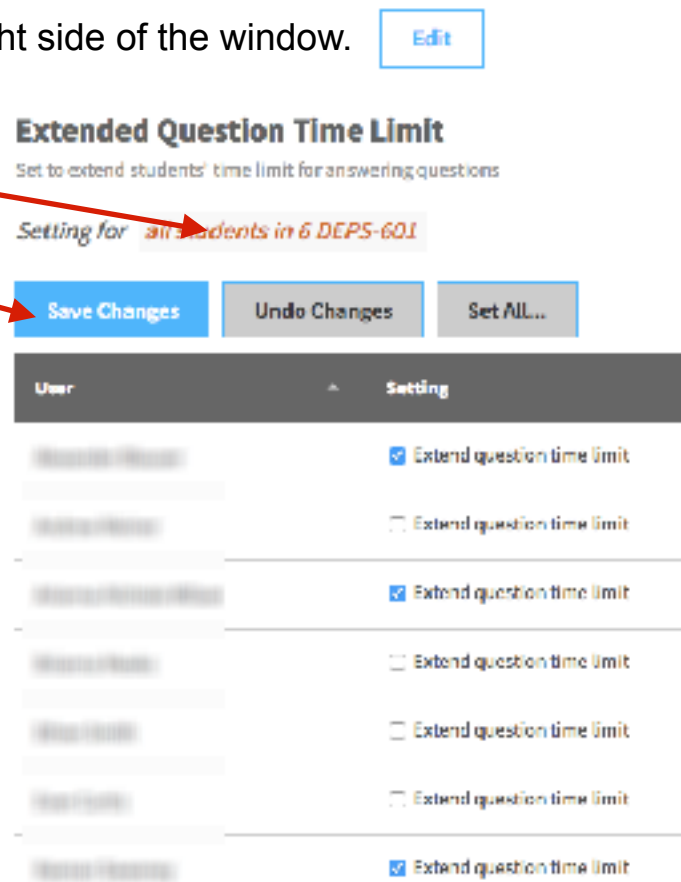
ht side of the window. Edit

Extended Question Time Limit

Set to extend students' time limit for answering questions

Setting for all students in 6 DEPS-601

Save Changes | Undo Changes | Set All...

| User | Setting |
|---|---|
| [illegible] | Extend question time limit |
| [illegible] | Extend question time limit |
| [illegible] | Extend question time limit |
| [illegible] | Extend question time limit |
| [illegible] | Extend question time limit |
| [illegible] | Extend question time limit |
| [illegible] | Extend question time limit |